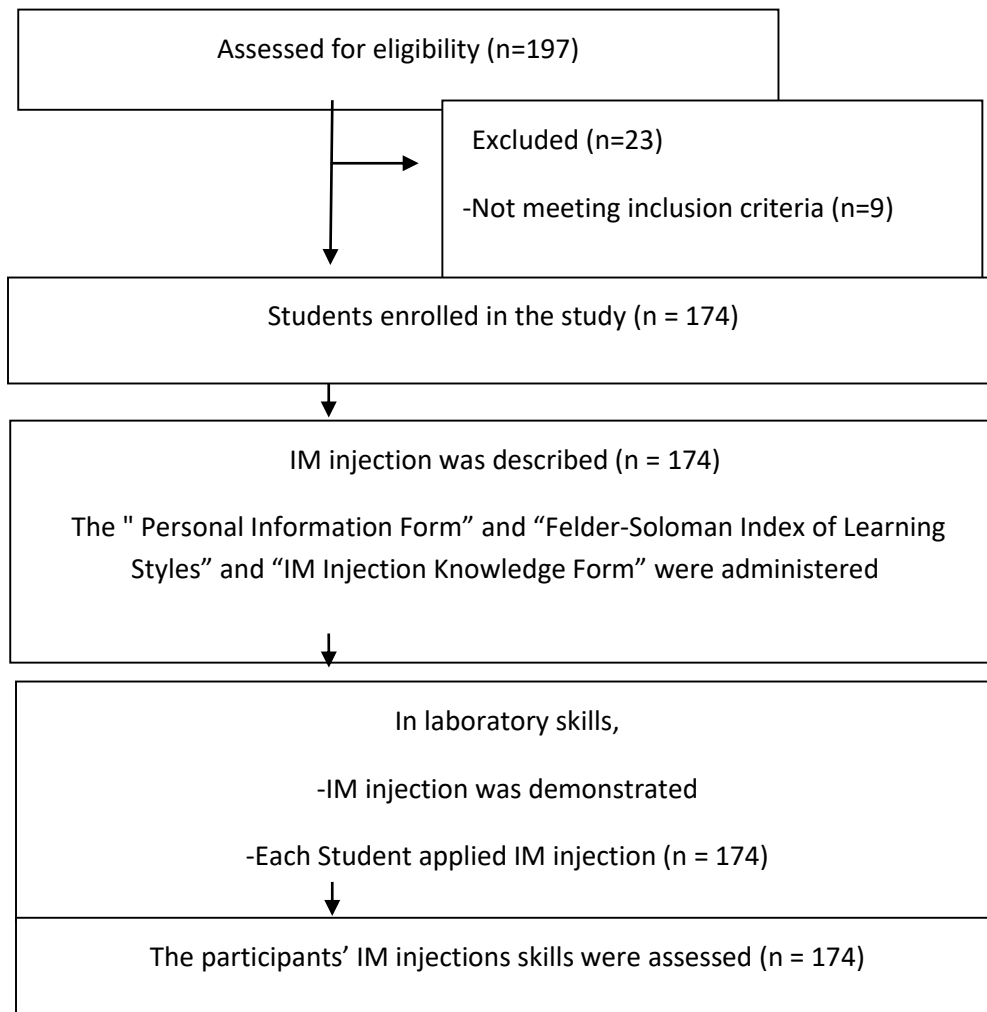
Assessed for eligibility (n=197)

Excluded (n=23)

-Not meeting inclusion criteria (n=9)

Students enrolled in the study (n = 174)

IM injection was described (n = 174)

The " Personal Information Form” and “Felder-Soloman Index of Learning Styles” and “IM Injection Knowledge Form” were administered

In laboratory skills,

-IM injection was demonstrated

-Each Student applied IM injection (n = 174)

The participants’ IM injections skills were assessed (n = 174)